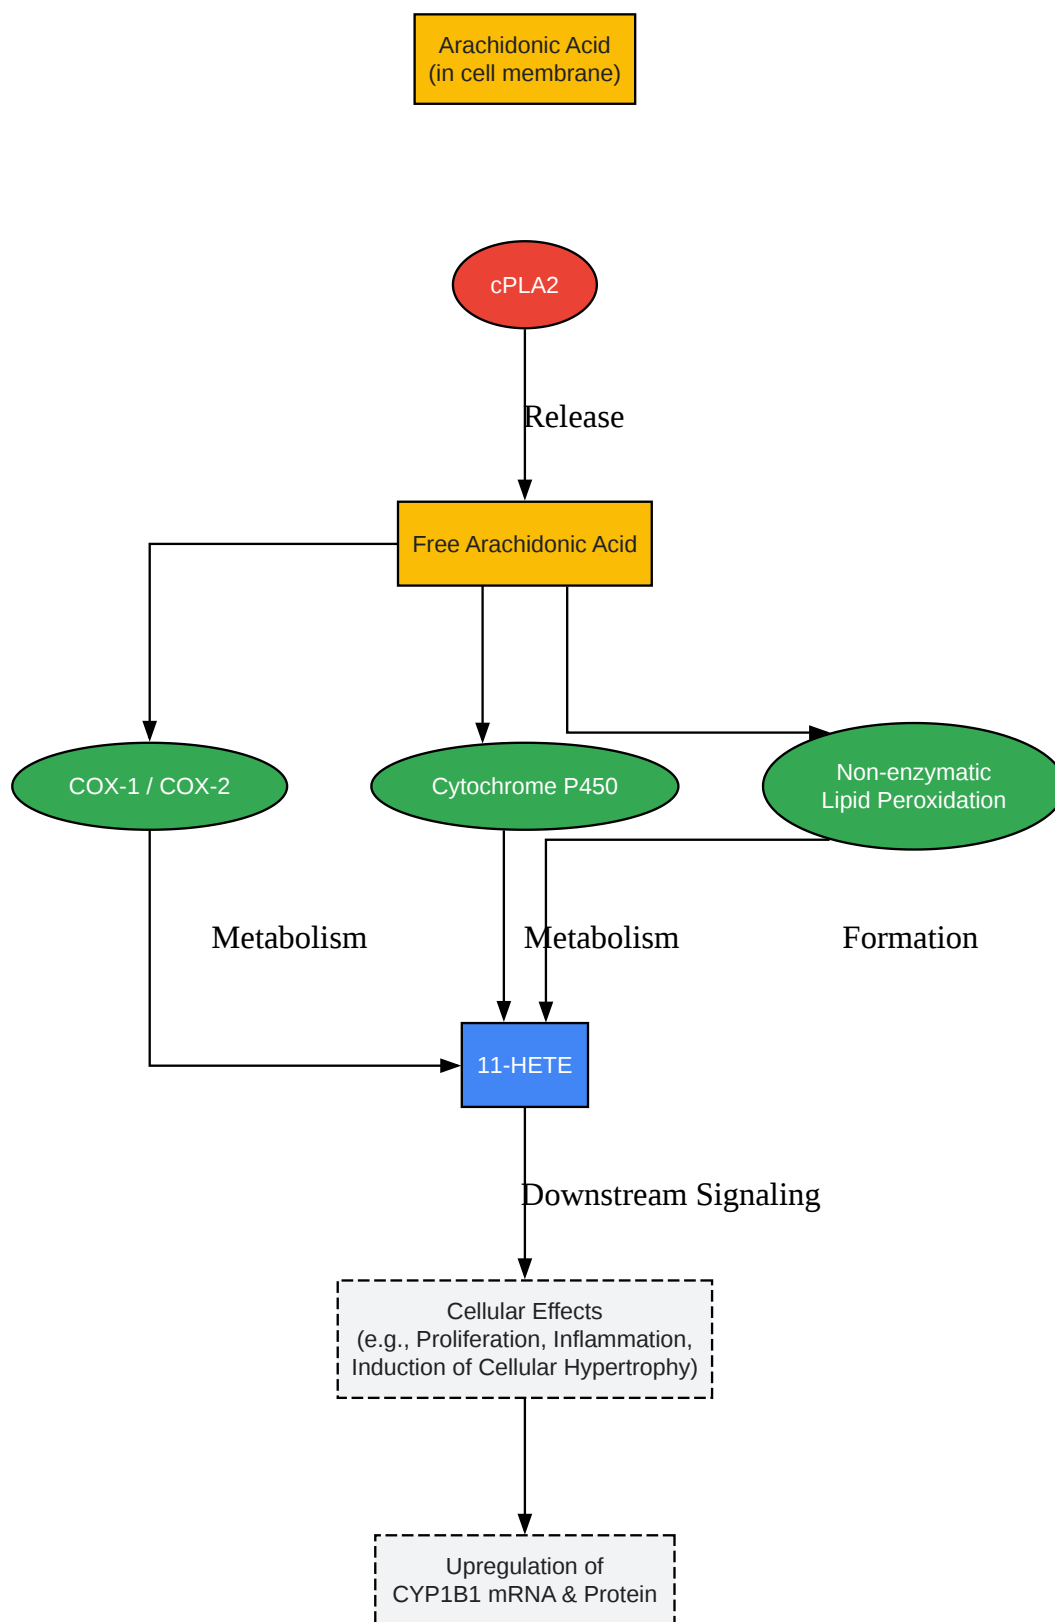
Arachidonic Acid
(in cell membrane)

cPLA2

Release

Free Arachidonic Acid

COX-1 / COX-2

Cytochrome P450

Non-enzymatic
Lipid Peroxidation

Metabolism

Metabolism

Formation

11-HETE

Downstream Signaling

Cellular Effects
(e.g., Proliferation, Inflammation,
Induction of Cellular Hypertrophy)

Upregulation of
CYP1B1 mRNA & Protein